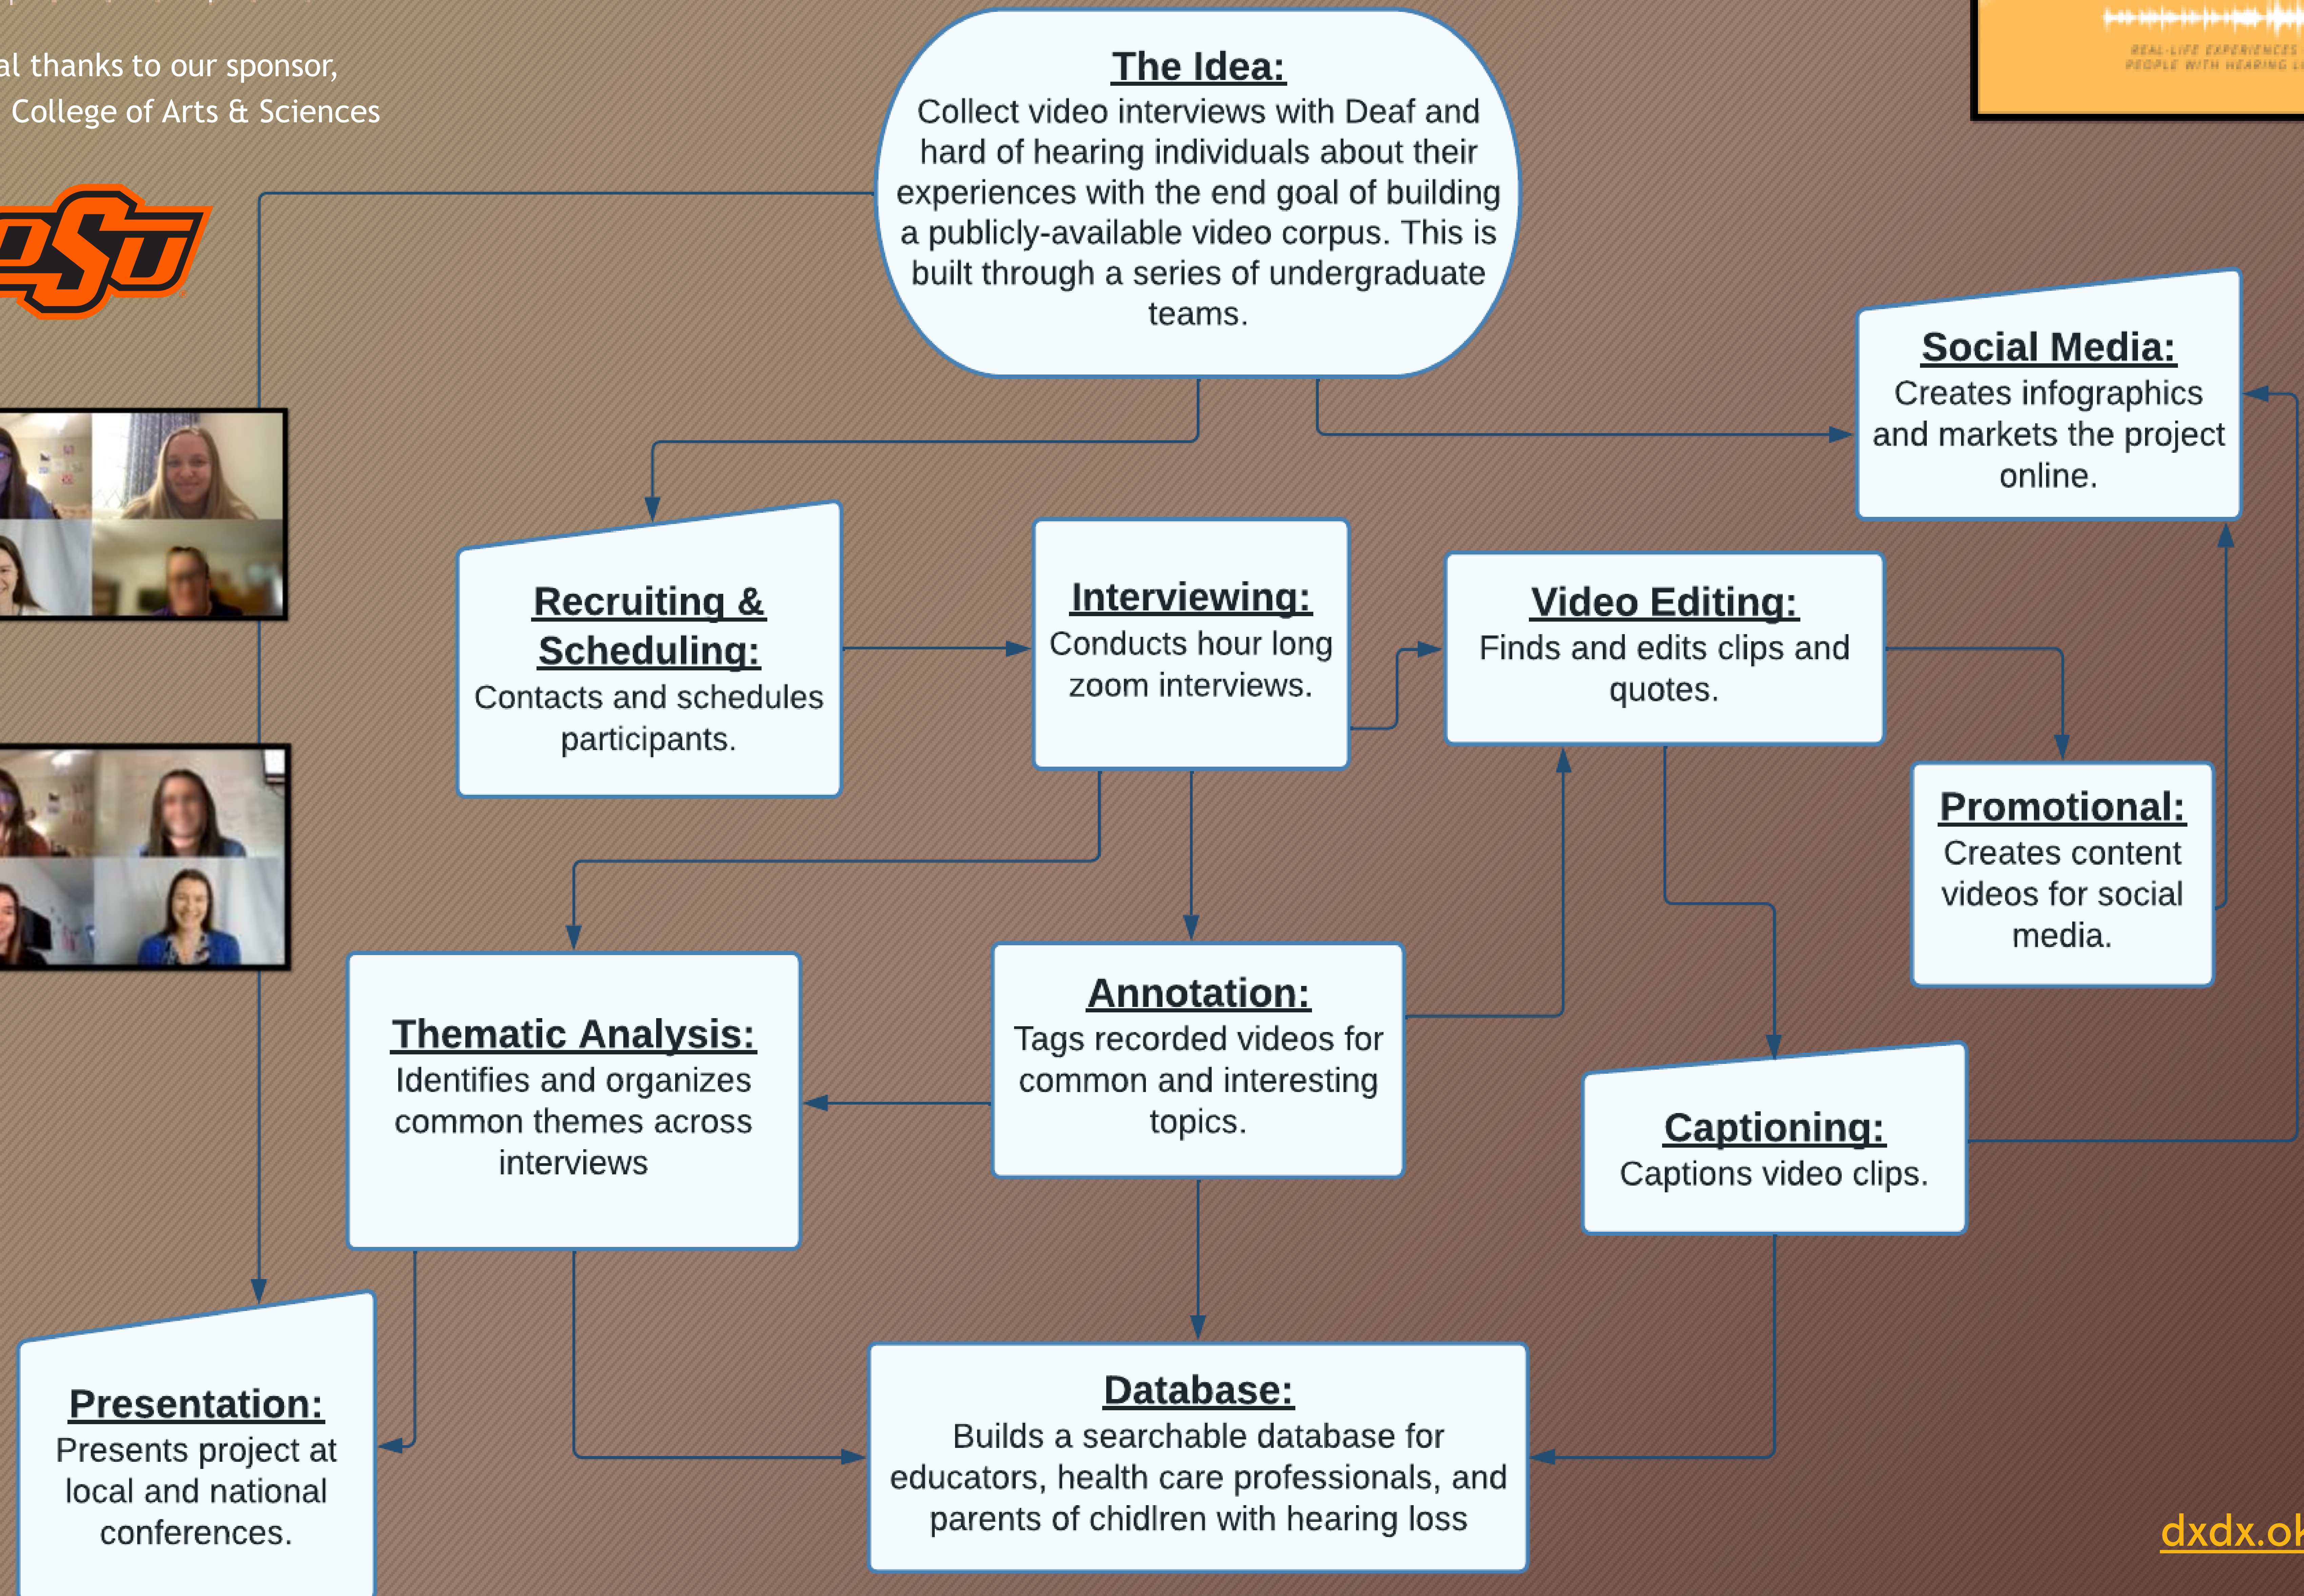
al thanks to our sponsor,
College of Arts & Sciences

OSU

REAL-LIFE EXPERIENCES
PEOPLE WITH HEARING L

**The Idea:**
Collect video interviews with Deaf and hard of hearing individuals about their experiences with the end goal of building a publicly-available video corpus. This is built through a series of undergraduate teams.

**Social Media:**
Creates infographics and markets the project online.

**Recruiting & Scheduling:**
Contacts and schedules participants.

**Interviewing:**
Conducts hour long zoom interviews.

**Video Editing:**
Finds and edits clips and quotes.

**Promotional:**
Creates content videos for social media.

**Thematic Analysis:**
Identifies and organizes common themes across interviews

**Annotation:**
Tags recorded videos for common and interesting topics.

**Captioning:**
Captions video clips.

**Presentation:**
Presents project at local and national conferences.

**Database:**
Builds a searchable database for educators, health care professionals, and parents of chidlren with hearing loss

dxdx.ok